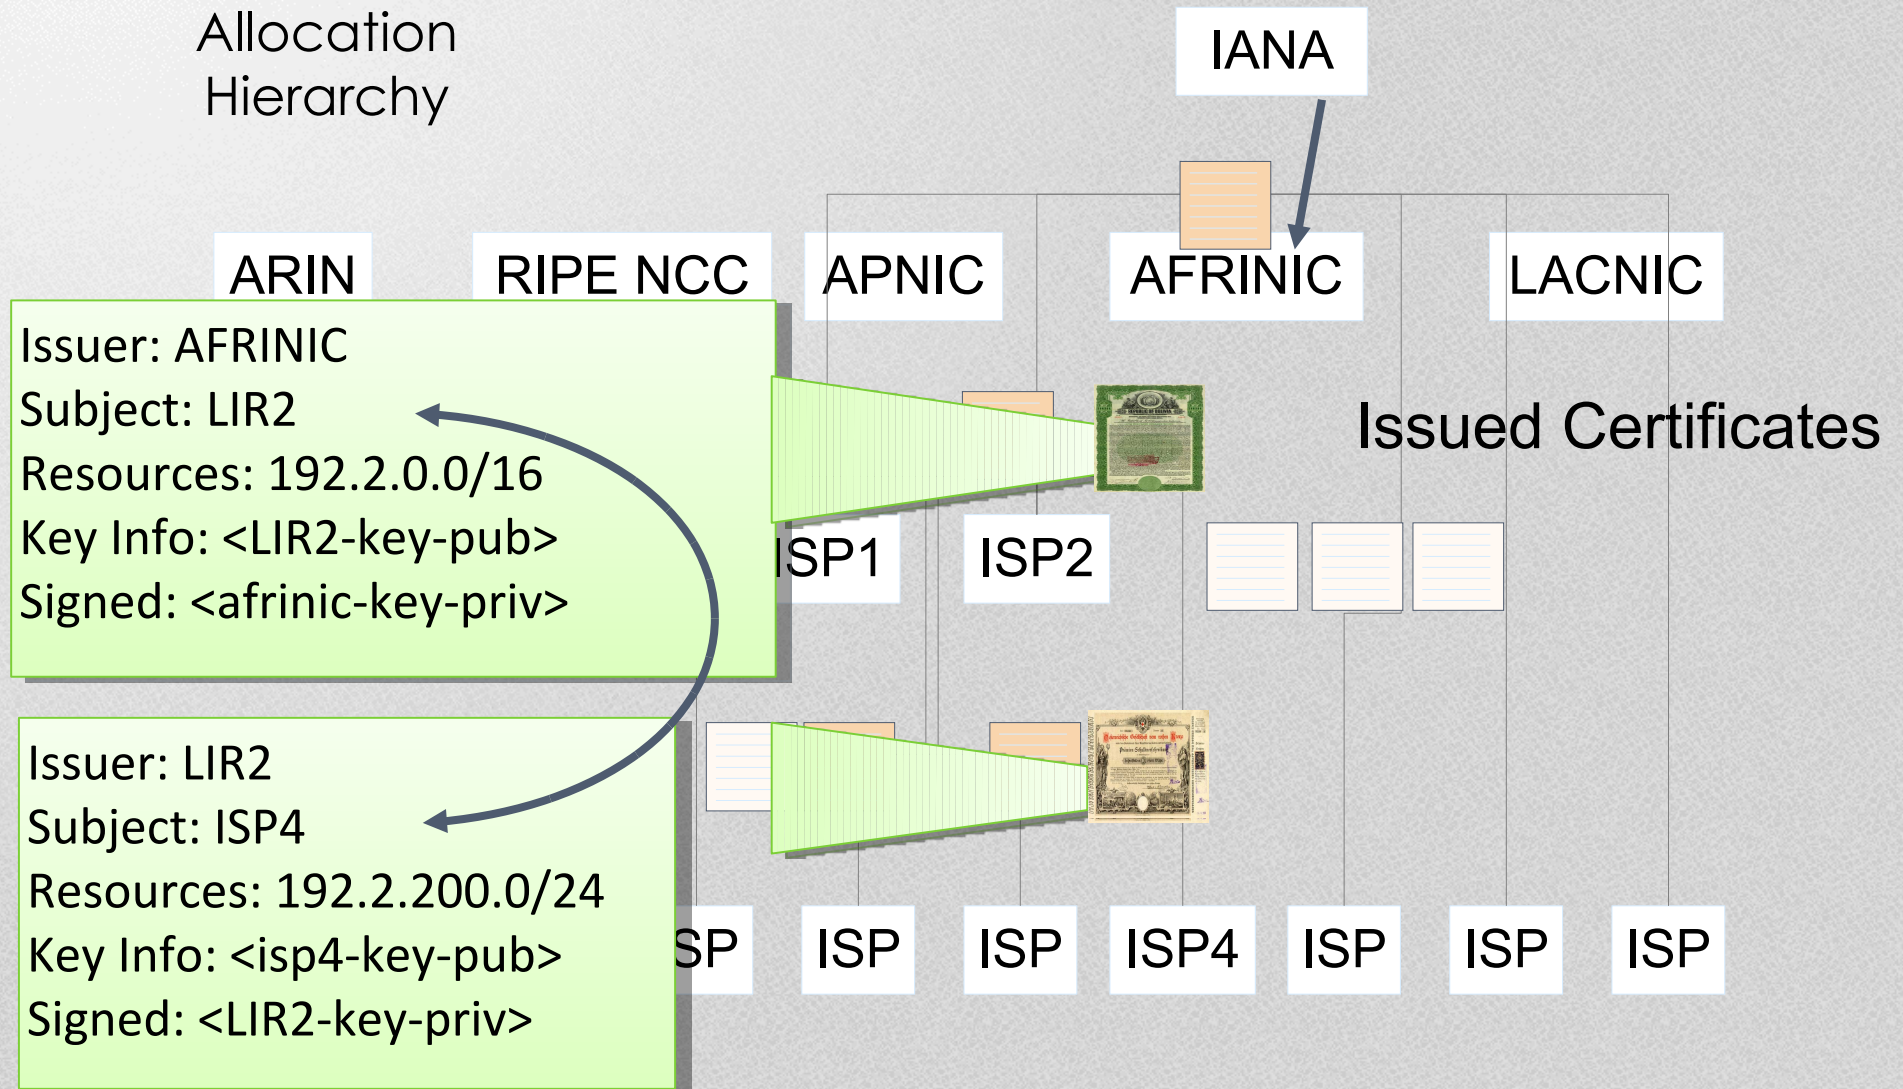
Allocation Hierarchy

IANA

ARIN

RIPE NCC

APNIC

AFRINIC

LACNIC

Issuer: AFRINIC
Subject: LIR2
Resources: 192.2.0.0/16
Key Info: <LIR2-key-pub>
Signed: <afrinic-key-priv>

Issued Certificates

ISP1

ISP2

Issuer: LIR2
Subject: ISP4
Resources: 192.2.200.0/24
Key Info: <isp4-key-pub>
Signed: <LIR2-key-priv>

SP

ISP

ISP

ISP4

ISP

ISP

ISP